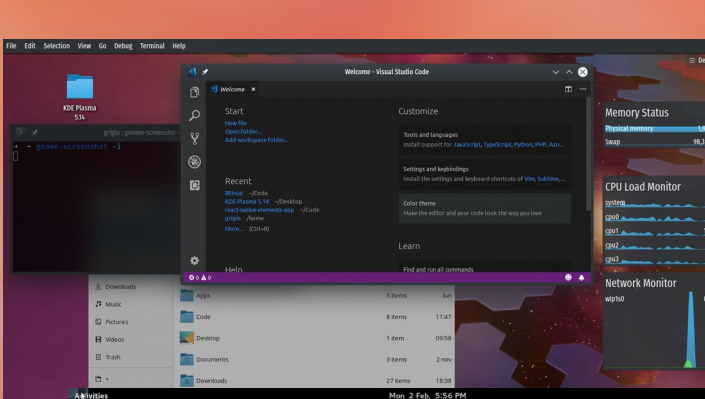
File Edit Selection View Go Debug Terminal Help

KDE Plasma 5.14

grigio : gnome-screenshot

→ ~ gnome-screenshot -i

Welcome - Visual Studio Code

Welcome ×

Start
New file
Open folder...
Add workspace folder...

Recent
Rtrival ~/Code
KDE Plasma 5.14 ~/Desktop
react-native-elements-app ~/Code
grigio /home
More... (Ctrl+R)

Help

Customize

Tools and languages
Install support for JavaScript, TypeScript, Python, PHP, Azu...

Settings and keybindings
Install the settings and keyboard shortcuts of Vim, Sublime,...

Color theme
Make the editor and your code look the way you love

Learn

Find and run all commands

⊗ 0 ⚠ 0

Memory Status
Physical memory
Swap 98,3

CPU Load Monitor
system
cpu0
cpu1
cpu2
cpu3

Network Monitor
wlp1s0

Downloads
Music
Pictures
Videos
Trash

| | | |
|---|---|---|
| Apps | 5 items | lun |
| Code | 8 items | 11:47 |
| Desktop | 1 item | 09:58 |
| Documents | 3 items | 2 nov |
| Downloads | 27 items | 18:38 |

Activities
Mon 2 Feb, 5:56 PM